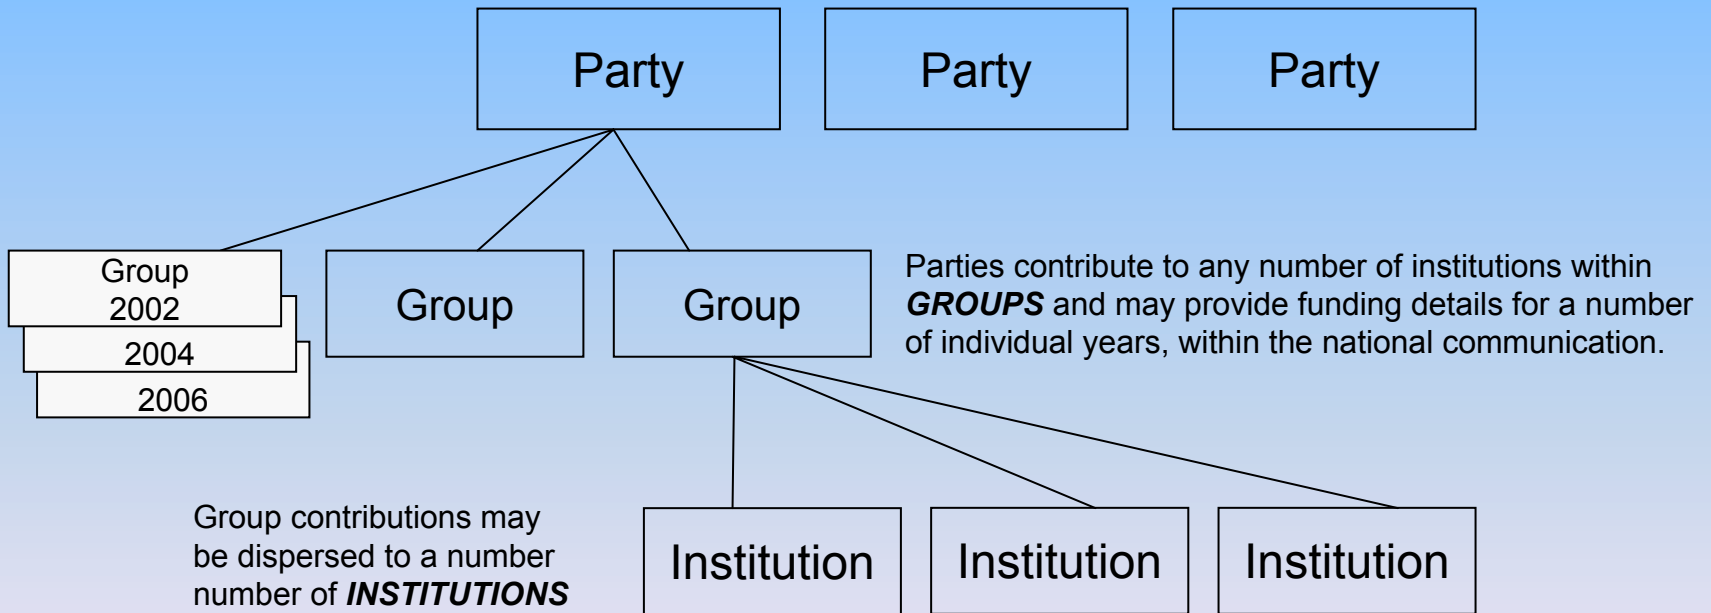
Party

Party

Party

Group
2002

2004

2006

Group

Group

Parties contribute to any number of institutions within ***GROUPS*** and may provide funding details for a number of individual years, within the national communication.

Group contributions may be dispersed to a number number of ***INSTITUTIONS***

Institution

Institution

Institution